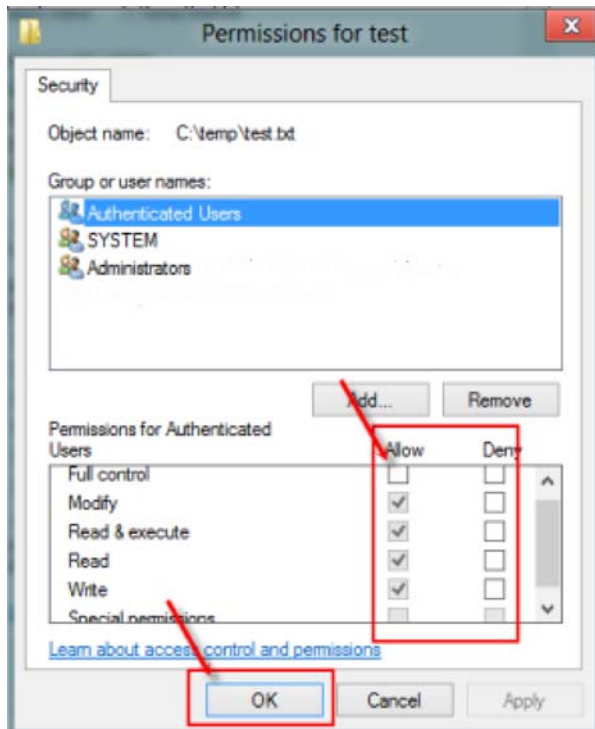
Permissions for test

Security

Object name: C:\temp\test.txt

Group or user names:

Authenticated Users
SYSTEM
Administrators

Add...
Remove

Permissions for Authenticated Users

| | Allow | Deny |
|---|---|---|
| Full control | | |
| Modify | ✓ | |
| Read & execute | ✓ | |
| Read | ✓ | |
| Write | ✓ | |
| Special permissions | | |

Learn about access control and permissions

OK
Cancel
Apply